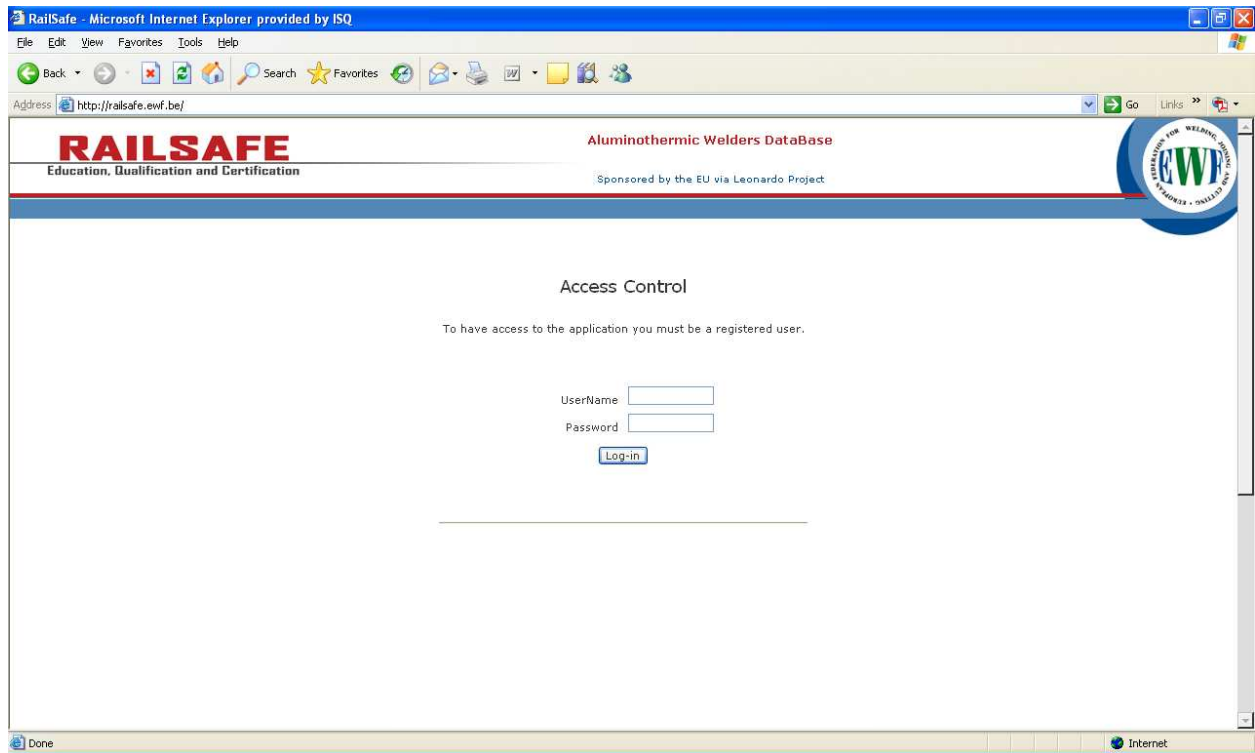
RailSafe - Microsoft Internet Explorer provided by ISQ

File Edit View Favorites Tools Help

Back Search Favorites

Address http://railsafe.ewf.be/

Go Links »

RAILSAFE
Education, Qualification and Certification

Aluminothermic Welders DataBase

Sponsored by the EU via Leonardo Project

EWF
EUROPEAN FEDERATION FOR WELDING, JOINING AND CUTTING

Access Control

To have access to the application you must be a registered user.

UserName

Password

Log-in

Done

Internet